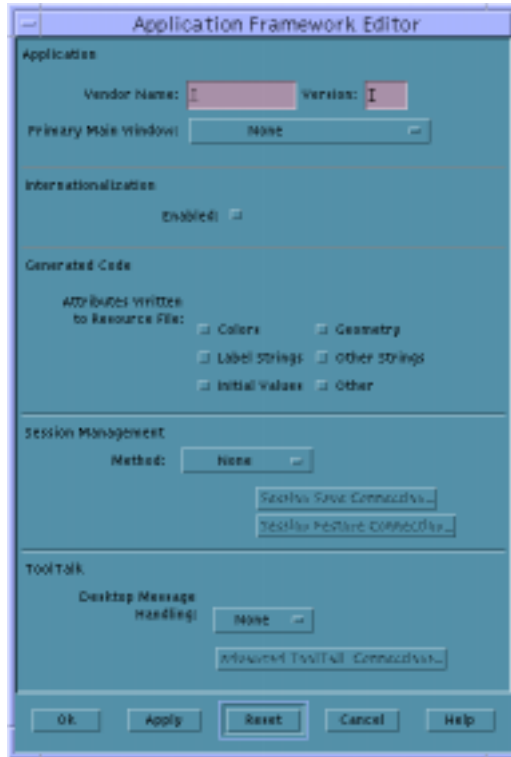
Application Framework Editor

Application

Vendor Name:

Version:

Primary Main Window: None

Internationalization

Enabled:

Generated Code

Attributes Written to Resource File:

Colors

Geometry

Label Strings

Other Strings

Initial Values

Other

Session Management

Method: None

Session Save Connection...

Session Restore Connection...

ToolTalk

Desktop Message Handling: None

Advanced ToolTalk Connection...

Ok

Apply

Reset

Cancel

Help